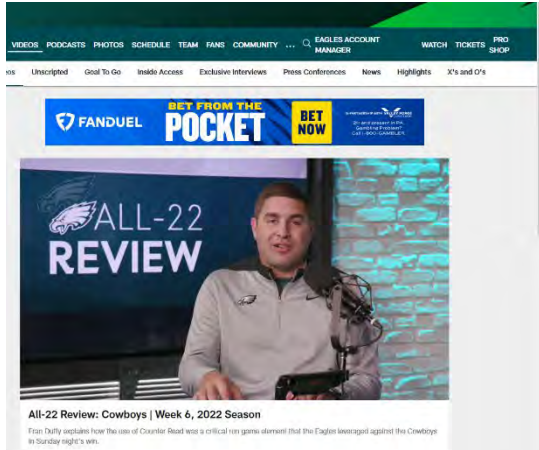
VIDEOS PODCASTS PHOTOS SCHEDULE TEAM FANS COMMUNITY ... EAGLES ACCOUNT MANAGER WATCH TICKETS PRO SHOP

os Unscripted Goal To Go Inside Access Exclusive Interviews Press Conferences News Highlights X's and O's

FANDUEL BET FROM THE POCKET BET NOW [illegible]

ALL-22 REVIEW

All-22 Review: Cowboys | Week 6, 2022 Season

Fran Duffy explains how the use of Counter Read was a critical run game element that the Eagles leveraged against the Cowboys in Sunday night's win.